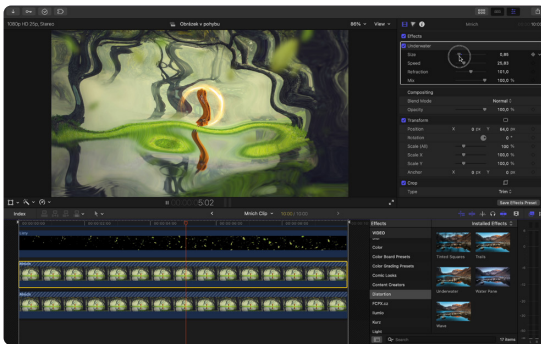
1080p HD 25p, Stereo
Obrázek v pohybu
86%
View
Mnich
Effects
Underwater
Size
5,95
Speed
25,92
Refraction
101,0
Mix
100,0 %
Compositing
Blend Mode
Normal
Opacity
100,0 %
Transform
Position
X
0 px
Y
84,0 px
Rotation
0 °
Scale (All)
100 %
Scale X
100,0 %
Scale Y
100,0 %
Anchor
X
0 px
Y
0 px
Crop
Type
Trim
Save Effects Preset
502
Index
Mnich Clip
Effects
Installed Effects
VIDEO
Color
Color Board Presets
Color Grading Presets
Comic Looks
Content Creators
Distortion
FCPX.cz
Gaeko
Kerz
Light
Tinted Squares
Trails
Underwater
Water Pane
Wave
Search
Items
Mnich
Mnich